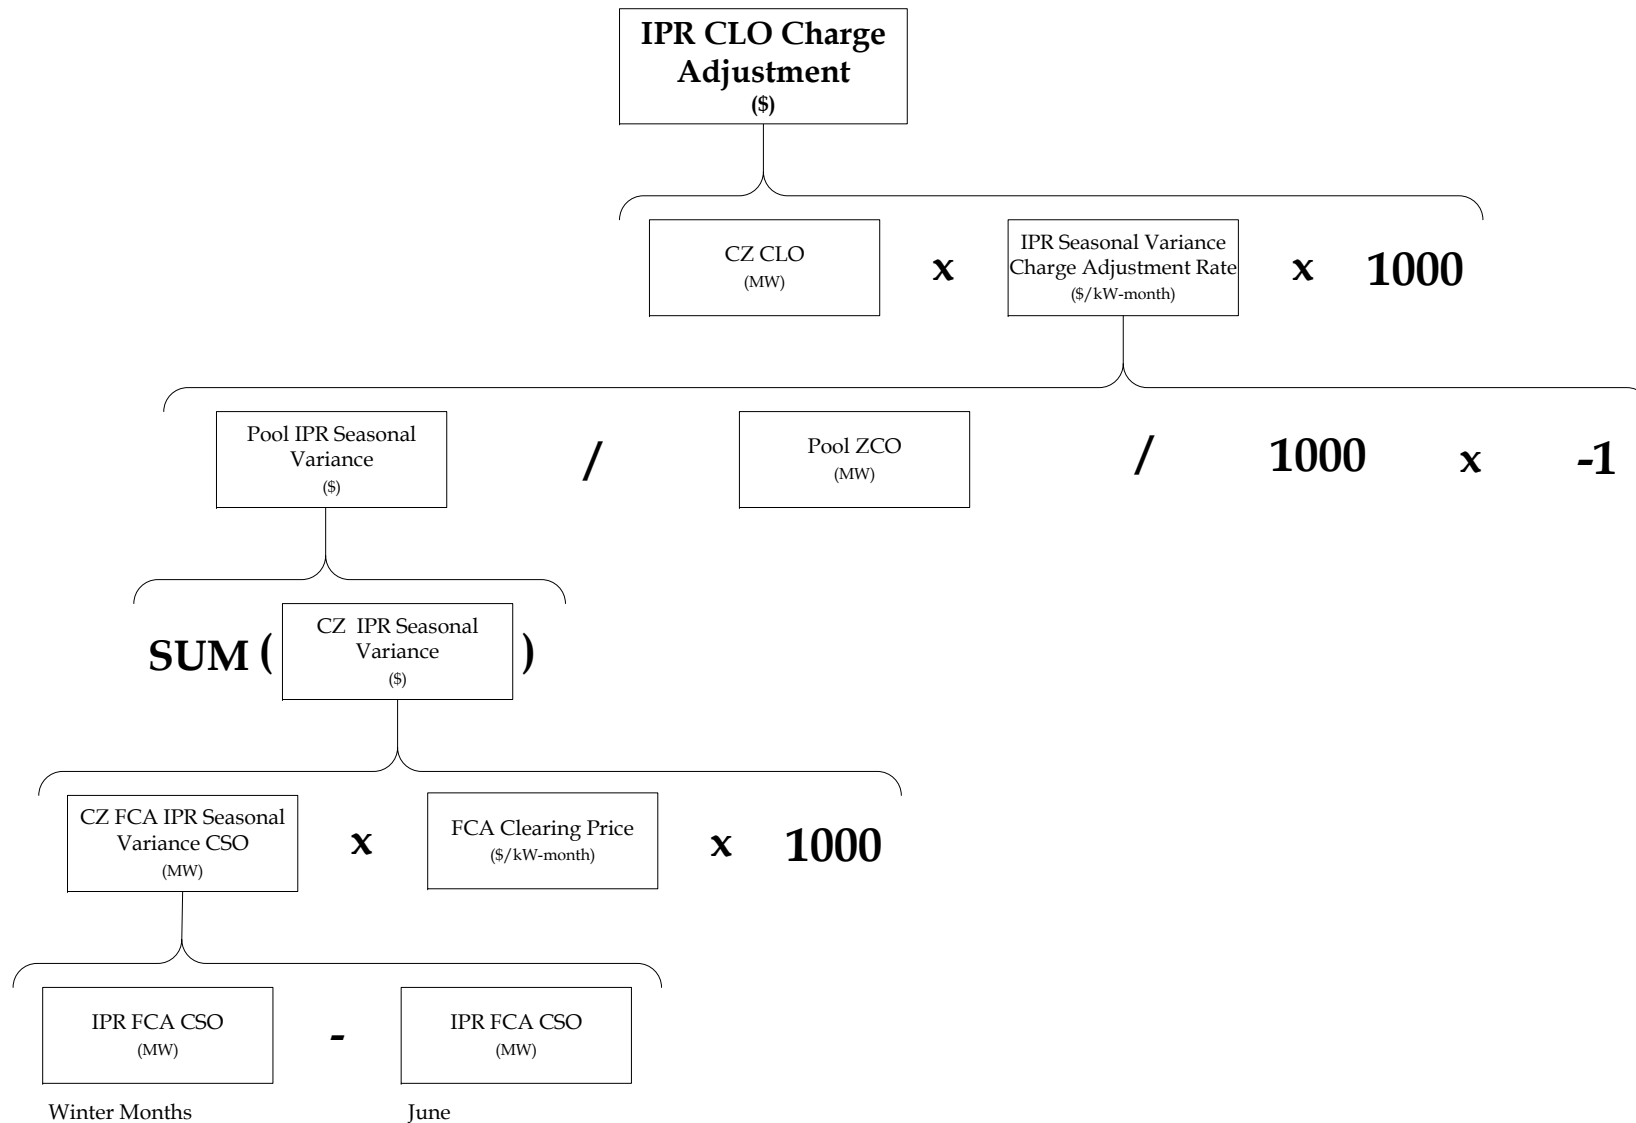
IPR CLO Charge Adjustment
($)

CZ CLO
(MW)

x

IPR Seasonal Variance Charge Adjustment Rate
($/kW-month)

x 1000

Pool IPR Seasonal Variance
($)

/

Pool ZCO
(MW)

/ 1000 x -1

SUM (

CZ IPR Seasonal Variance
($)

)

CZ FCA IPR Seasonal Variance CSO
(MW)

x

FCA Clearing Price
($/kW-month)

x 1000

IPR FCA CSO
(MW)

-

IPR FCA CSO
(MW)

Winter Months

June